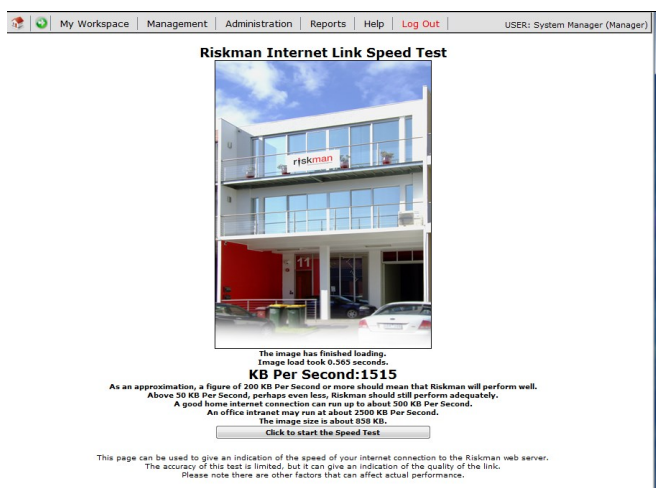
My Workspace | Management | Administration | Reports | Help | Log Out | USER: System Manager (Manager)

Riskman Internet Link Speed Test

riskman

11

The image has finished loading.
Image load took 0.565 seconds.

KB Per Second:1515

As an approximation, a figure of 200 KB Per Second or more should mean that Riskman will perform well.
Above 50 KB Per Second, perhaps even less, Riskman should still perform adequately.
A good home internet connection can run up to about 500 KB Per Second.
An office intranet may run at about 2500 KB Per Second.
The image size is about 858 KB.

Click to start the Speed Test

This page can be used to give an indication of the speed of your internet connection to the Riskman web server.
The accuracy of this test is limited, but it can give an indication of the quality of the link.
Please note there are other factors that can affect actual performance.